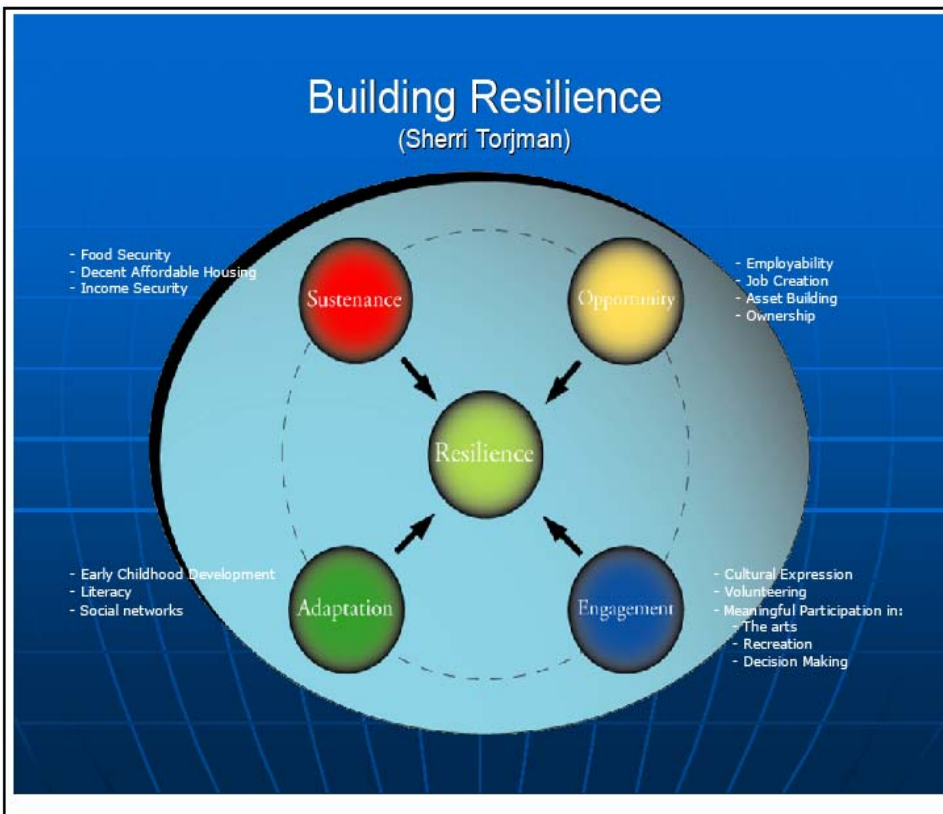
Building Resilience
(Sherri Torjman)

- Food Security
- Decent Affordable Housing
- Income Security

Sustenance

Opportunity

- Employability
- Job Creation
- Asset Building
- Ownership

Resilience

- Early Childhood Development
- Literacy
- Social networks

Adaptation

Engagement

- Cultural Expression
- Volunteering
- Meaningful Participation in:
- The arts
- Recreation
- Decision Making